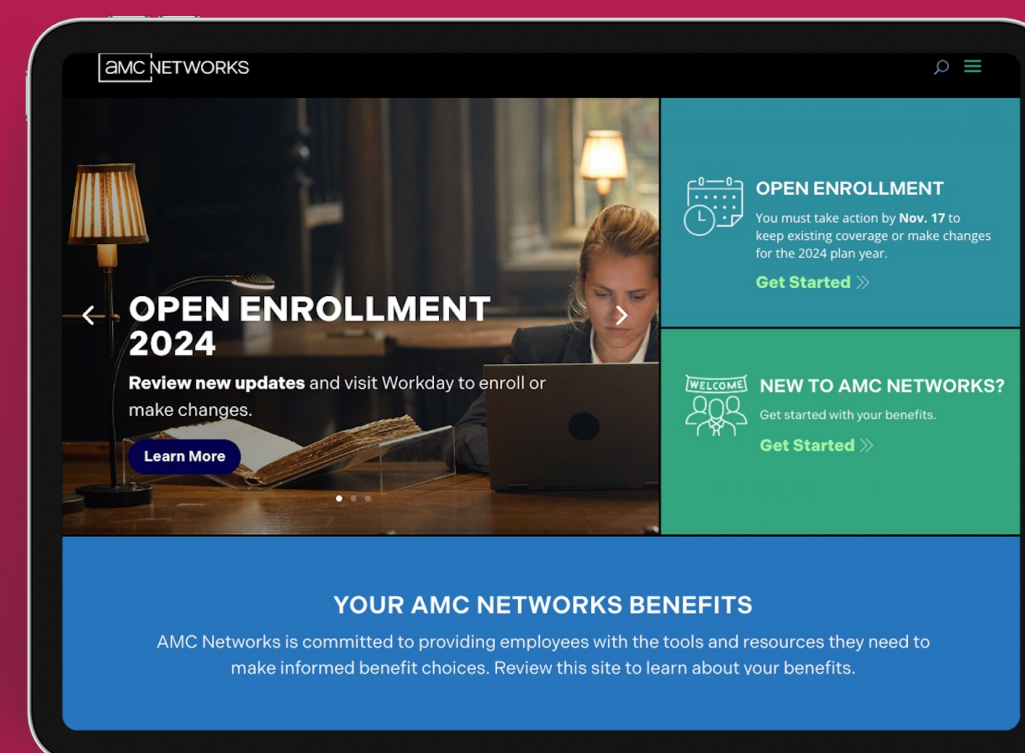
amc NETWORKS

OPEN ENROLLMENT 2024

Review new updates and visit Workday to enroll or make changes.

Learn More

OPEN ENROLLMENT

You must take action by Nov. 17 to keep existing coverage or make changes for the 2024 plan year.

Get Started

WELCOME

NEW TO AMC NETWORKS?

Get started with your benefits.

Get Started

YOUR AMC NETWORKS BENEFITS

AMC Networks is committed to providing employees with the tools and resources they need to make informed benefit choices. Review this site to learn about your benefits.